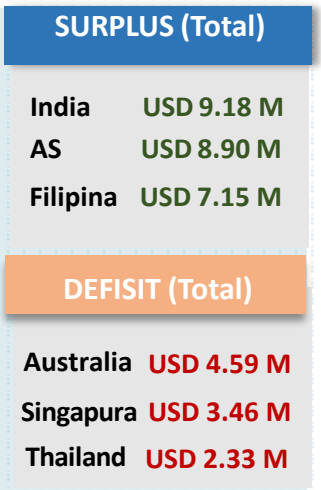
SURPLUS (Total)

| India | USD 9.18 M |
|---|---|
| AS | USD 8.90 M |
| Filipina | USD 7.15 M |

DEFISIT (Total)

| Australia | USD 4.59 M |
|---|---|
| Singapura | USD 3.46 M |
| Thailand | USD 2.33 M |